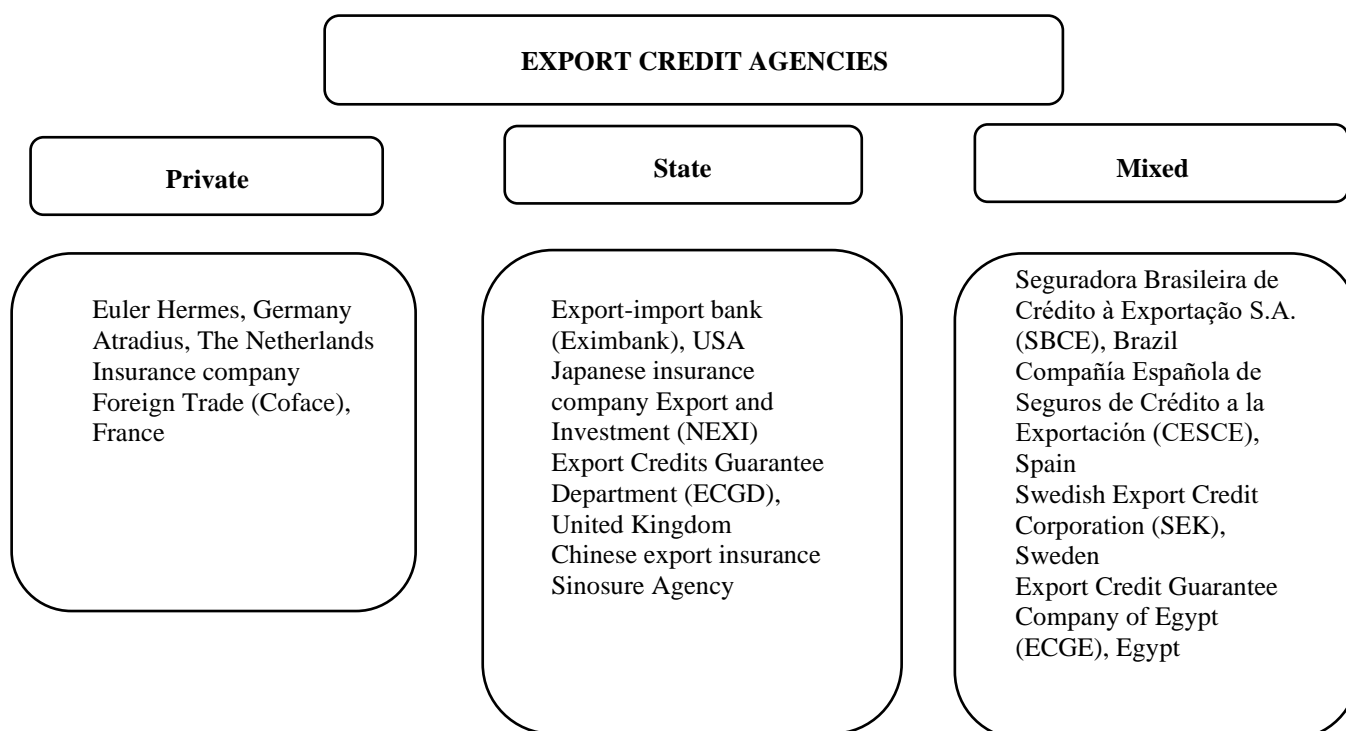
EXPORT CREDIT AGENCIES

Private

State

Mixed

Euler Hermes, Germany
Atradius, The Netherlands
Insurance company Foreign Trade (Coface), France

Export-import bank (Eximbank), USA
Japanese insurance company Export and Investment (NEXI)
Export Credits Guarantee Department (ECGD), United Kingdom
Chinese export insurance Sinosure Agency

Seguradora Brasileira de Crédito à Exportação S.A. (SBCE), Brazil
Compañía Española de Seguros de Crédito a la Exportación (CESCE), Spain
Swedish Export Credit Corporation (SEK), Sweden
Export Credit Guarantee Company of Egypt (ECGE), Egypt